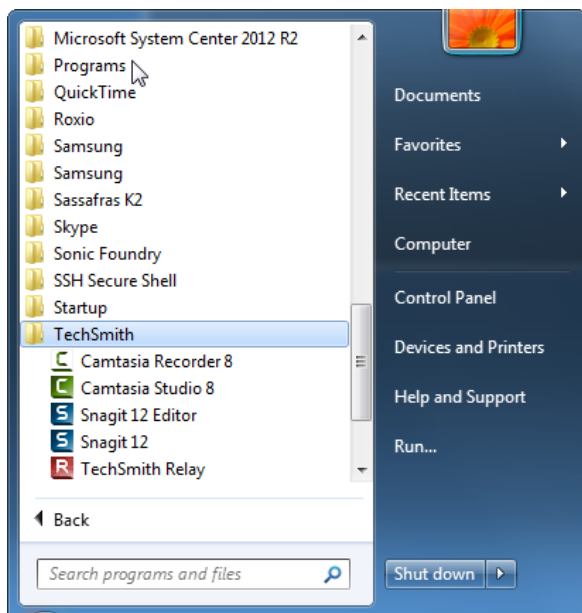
Microsoft System Center 2012 R2
Programs
QuickTime
Roxio
Samsung
Samsung
Sassafras K2
Skype
Sonic Foundry
SSH Secure Shell
Startup
TechSmith
Camtasia Recorder 8
Camtasia Studio 8
Snagit 12 Editor
Snagit 12
TechSmith Relay

Back

Search programs and files

Documents
Favorites
Recent Items
Computer
Control Panel
Devices and Printers
Help and Support
Run...

Shut down